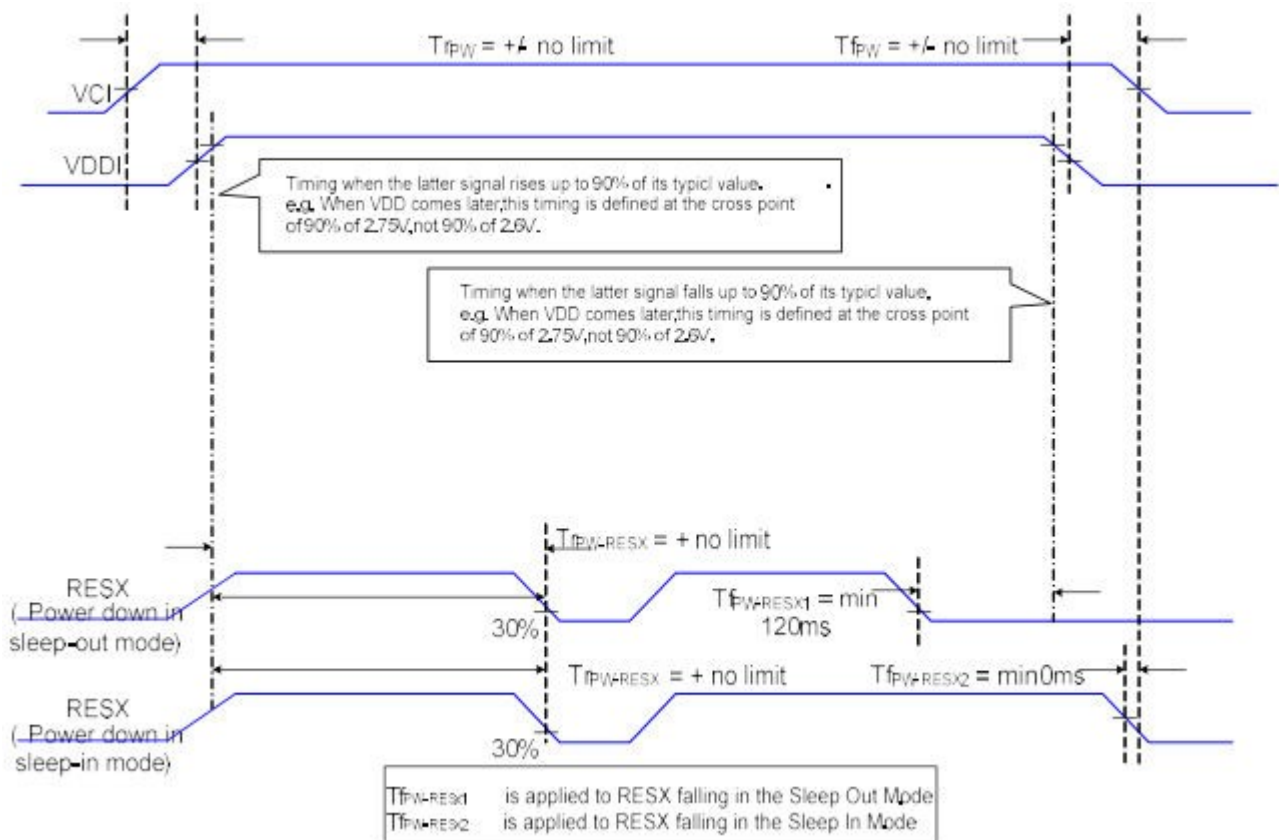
$Tr_{PW}$ = +/- no limit

$Tf_{PW}$ = +/- no limit

VCI

VDDI

Timing when the latter signal rises up to 90% of its typicl value. e.g. When VDD comes later,this timing is defined at the cross point of 90% of 2.75V,not 90% of 2.6V.

Timing when the latter signal falls up to 90% of its typicl value. e.g. When VDD comes later,this timing is defined at the cross point of 90% of 2.75V,not 90% of 2.6V.

$Tr_{PW-RESX}$ = + no limit

RESX ( Power down in sleep-out mode)

30%

$Tf_{PW-RESX1}$ = min 120ms

$Tr_{PW-RESX}$ = + no limit

$Tf_{PW-RESX2}$ = min0ms

RESX ( Power down in sleep-in mode)

30%

$Tf_{PW-RESX1}$ is applied to RESX falling in the Sleep Out Mode
$Tf_{PW-RESX2}$ is applied to RESX falling in the Sleep In Mode